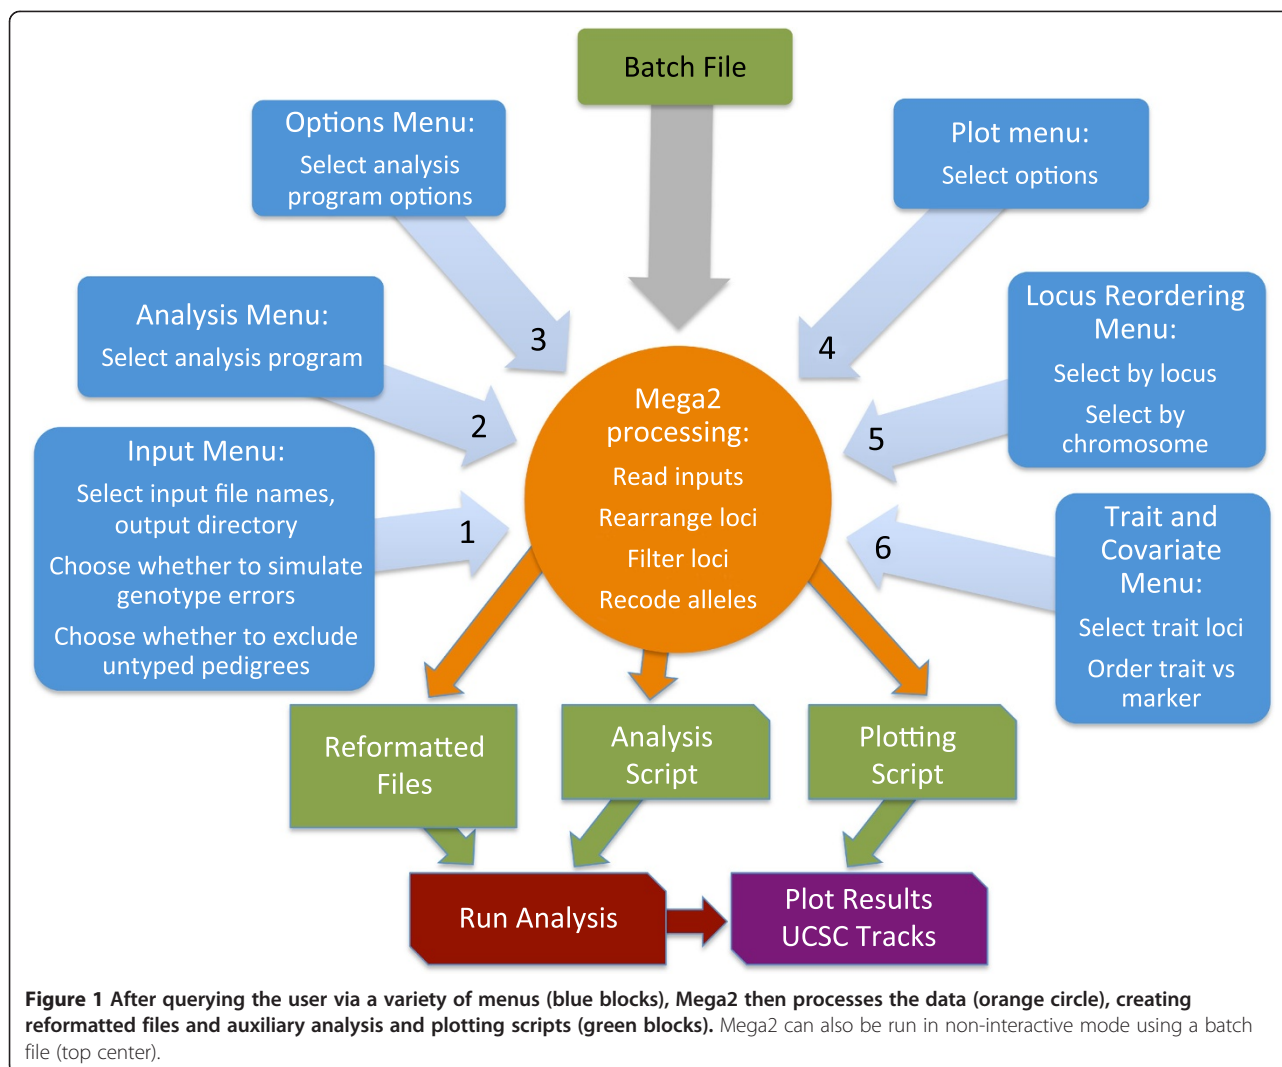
Batch File

Options Menu:
Select analysis program options

Plot menu:
Select options

Analysis Menu:
Select analysis program

3

4

Locus Reordering Menu:
Select by locus
Select by chromosome

2

Mega2 processing:
Read inputs
Rearrange loci
Filter loci
Recode alleles

5

Input Menu:
Select input file names, output directory
Choose whether to simulate genotype errors
Choose whether to exclude untyped pedigrees

1

6

Trait and Covariate Menu:
Select trait loci
Order trait vs marker

Reformatted Files

Analysis Script

Plotting Script

Run Analysis

Plot Results UCSC Tracks

**Figure 1 After querying the user via a variety of menus (blue blocks), Mega2 then processes the data (orange circle), creating reformatted files and auxiliary analysis and plotting scripts (green blocks).** Mega2 can also be run in non-interactive mode using a batch file (top center).